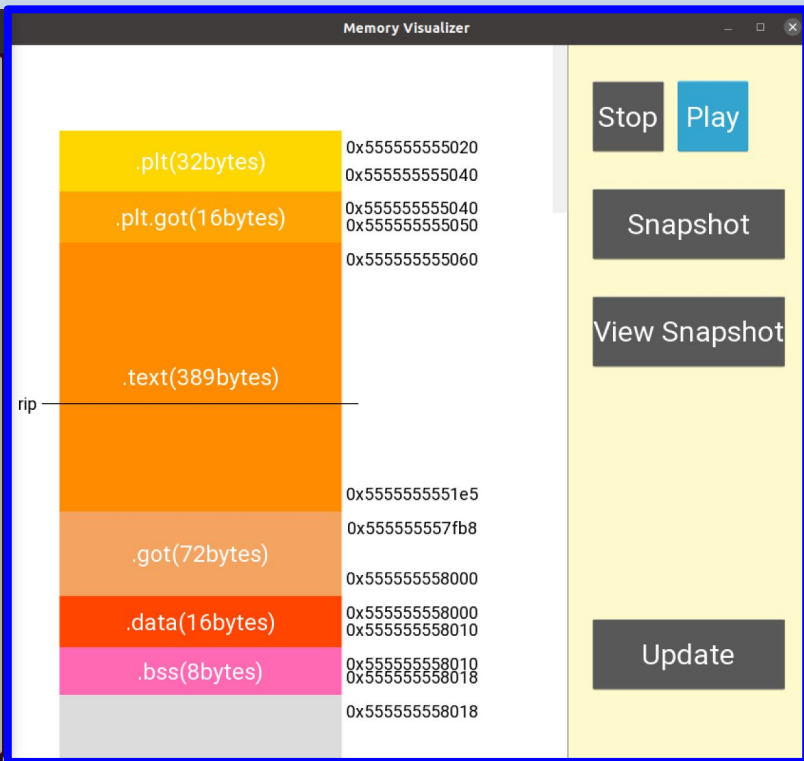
Memory Visualizer

.plt(32bytes)
0x555555555020
0x555555555040
.plt.got(16bytes)
0x555555555040
0x555555555050
0x555555555060
.text(389bytes)
rip
0x5555555551e5
.got(72bytes)
0x555555557fb8
0x555555558000
.data(16bytes)
0x555555558000
0x555555558010
.bss(8bytes)
0x555555558010
0x555555558018
0x555555558018

Stop
Play
Snapshot
View Snapshot
Update